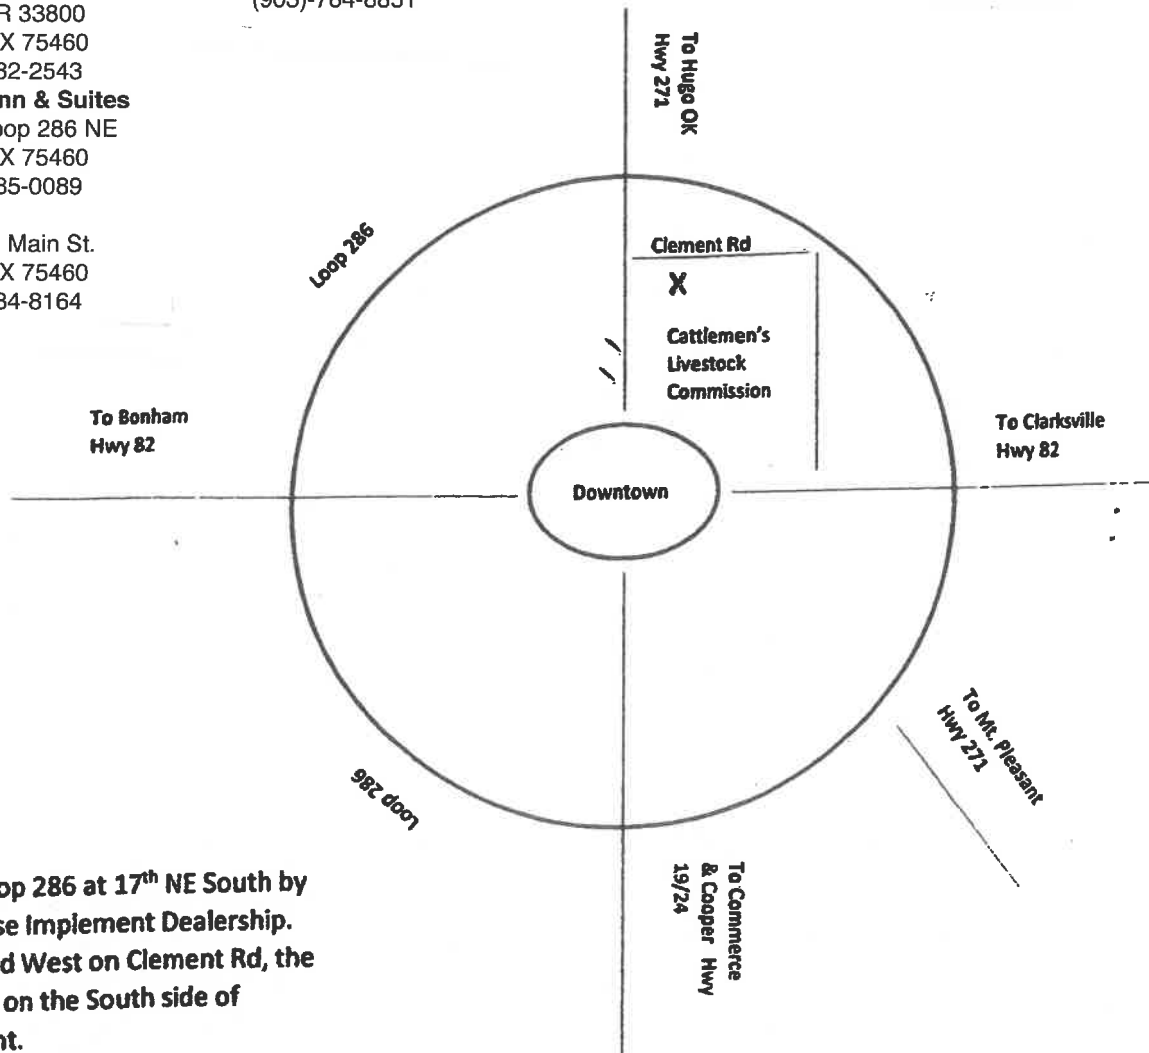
(903)-784-8851

R 33800
X 75460
82-2543
nn & Suites
oop 286 NE
X 75460
85-0089

Main St.
X 75460
84-8164

To Hugo OK
Hwy 271

Loop 286

Clement Rd

X

Cattlemen's
Livestock
Commission

To Bonham
Hwy 82

To Clarksville
Hwy 82

Downtown

To Mt. Pleasant
Hwy 271

Loop 286

To Commerce
& Cooper Hwy
19/24

op 286 at 17$^{th}$ NE South by
se Implement Dealership.
d West on Clement Rd, the
on the South side of
nt.